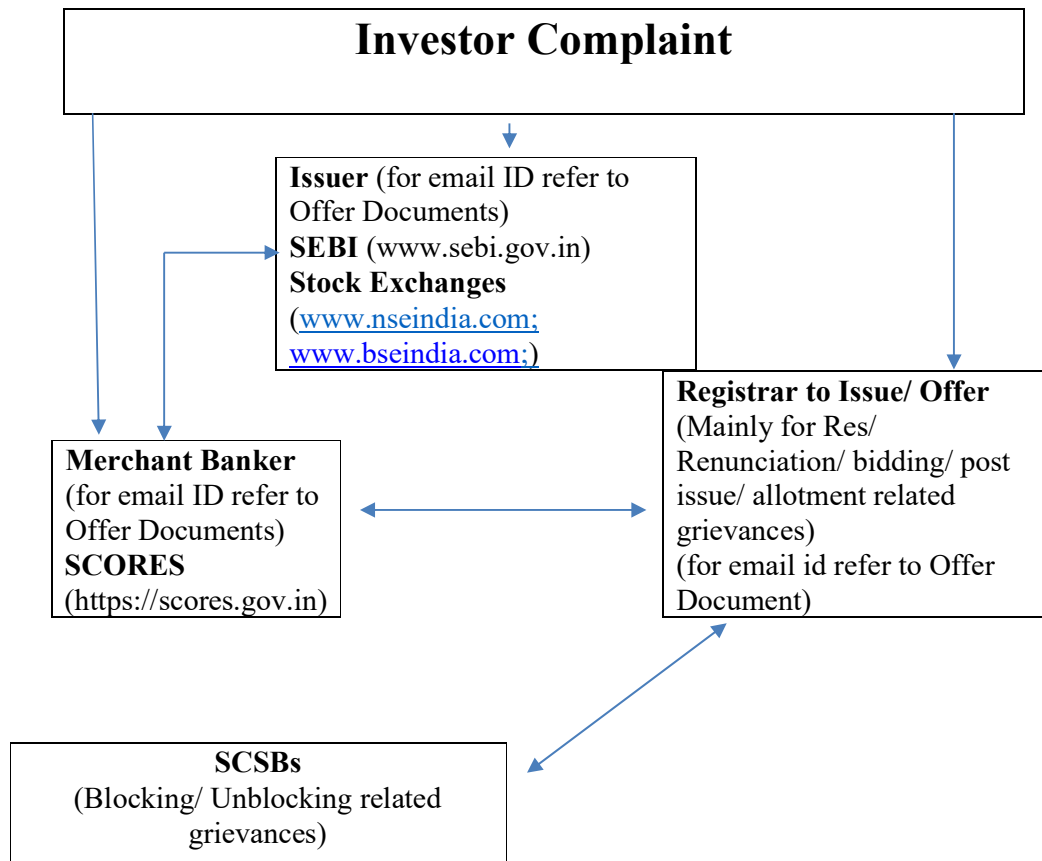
**Investor Complaint**

**Issuer** (for email ID refer to Offer Documents)
**SEBI** (www.sebi.gov.in)
**Stock Exchanges** (www.nseindia.com; www.bseindia.com;)

**Registrar to Issue/ Offer**
(Mainly for Res/ Renunciation/ bidding/ post issue/ allotment related grievances)
(for email id refer to Offer Document)

**Merchant Banker**
(for email ID refer to Offer Documents)
**SCORES**
(https://scores.gov.in)

**SCSBs**
(Blocking/ Unblocking related grievances)